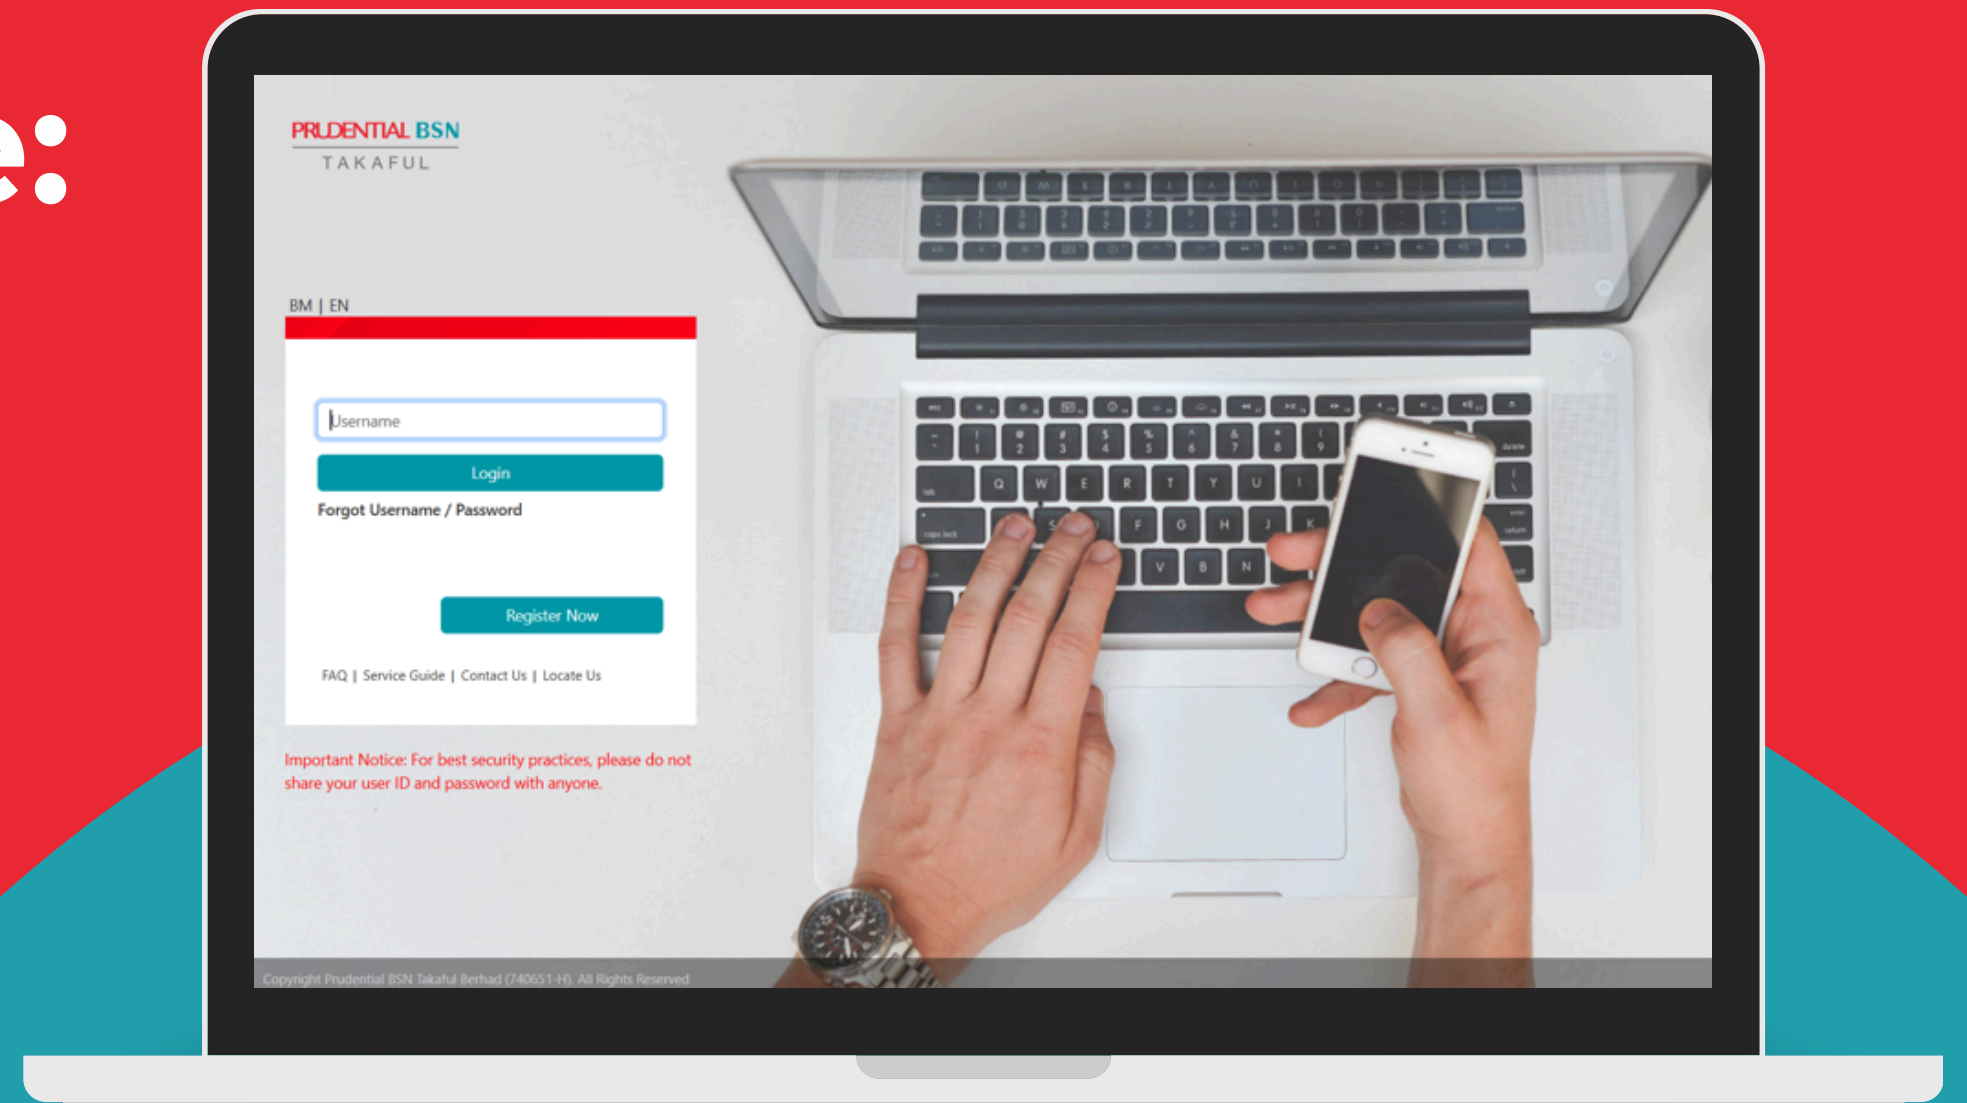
PRUDENTIAL BSN
TAKAFUL

BM | EN

Username

Login

Forgot Username / Password

Register Now

FAQ | Service Guide | Contact Us | Locate Us

Important Notice: For best security practices, please do not share your user ID and password with anyone.

Copyright Prudential BSN Takaful Berhad (740651-H). All Rights Reserved